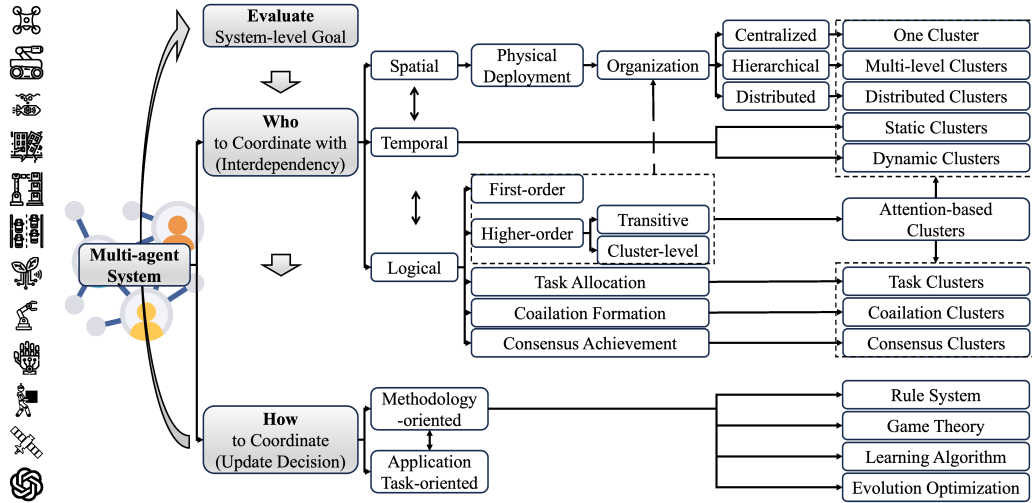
Evaluate
System-level Goal

Who
to Coordinate with
(Interdependency)

Multi-agent
System

How
to Coordinate
(Update Decision)

Spatial

Physical
Deployment

Organization

Centralized

Hierarchical

Distributed

One Cluster

Multi-level Clusters

Distributed Clusters

Temporal

Static Clusters

Dynamic Clusters

First-order

Higher-order

Transitive

Cluster-level

Attention-based
Clusters

Logical

Task Allocation

Coailation Formation

Consensus Achievement

Task Clusters

Coailation Clusters

Consensus Clusters

Methodology
-oriented

Application
Task-oriented

Rule System

Game Theory

Learning Algorithm

Evolution Optimization